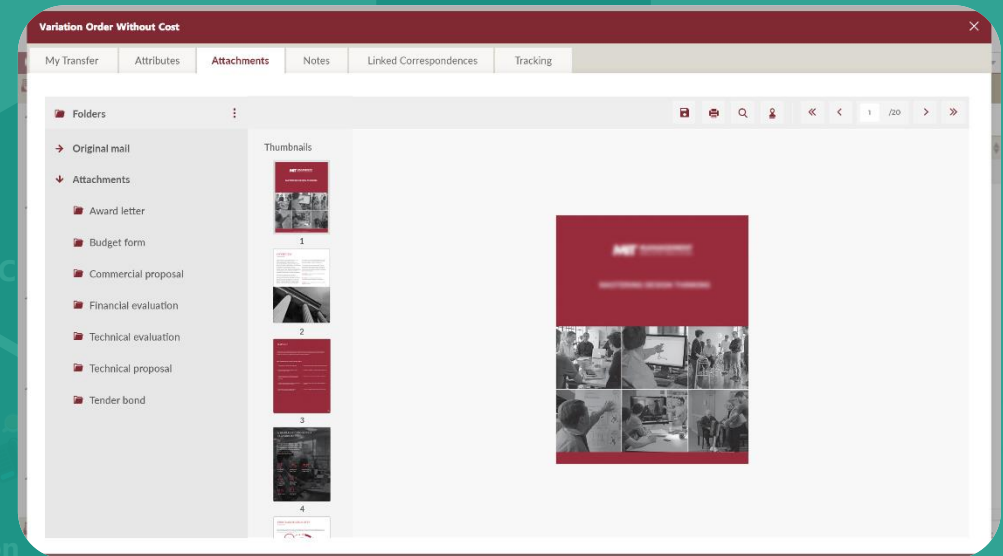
Variation Order Without Cost

My Transfer | Attributes | Attachments | Notes | Linked Correspondences | Tracking

Folders

Original mail
Attachments
Award letter
Budget form
Commercial proposal
Financial evaluation
Technical evaluation
Technical proposal
Tender bond

Thumbnails

1
2
3
4

1 /20

MIT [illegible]

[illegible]